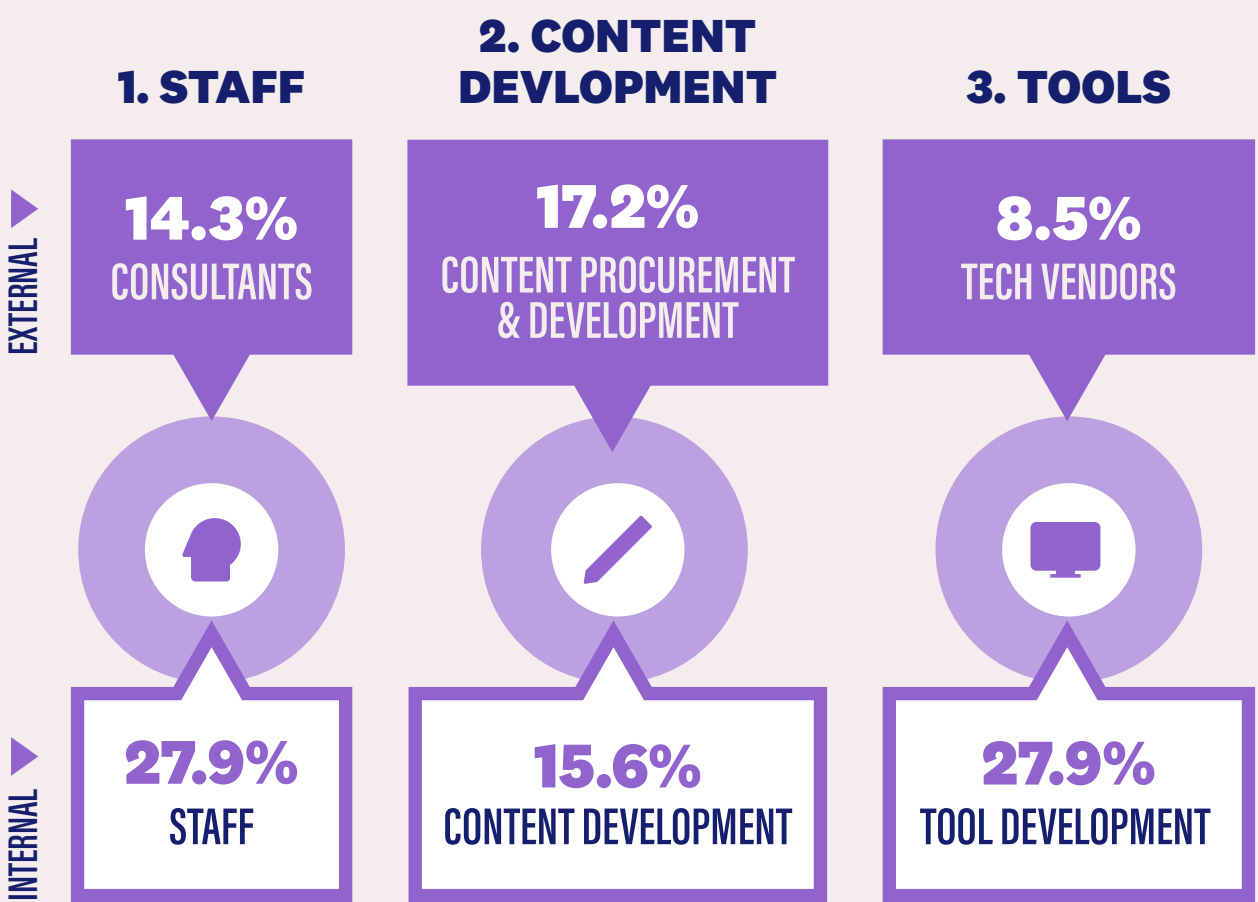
1. STAFF

2. CONTENT DEVLOPMENT

3. TOOLS

EXTERNAL

14.3%
CONSULTANTS

17.2%
CONTENT PROCUREMENT & DEVELOPMENT

8.5%
TECH VENDORS

INTERNAL

27.9%
STAFF

15.6%
CONTENT DEVELOPMENT

27.9%
TOOL DEVELOPMENT